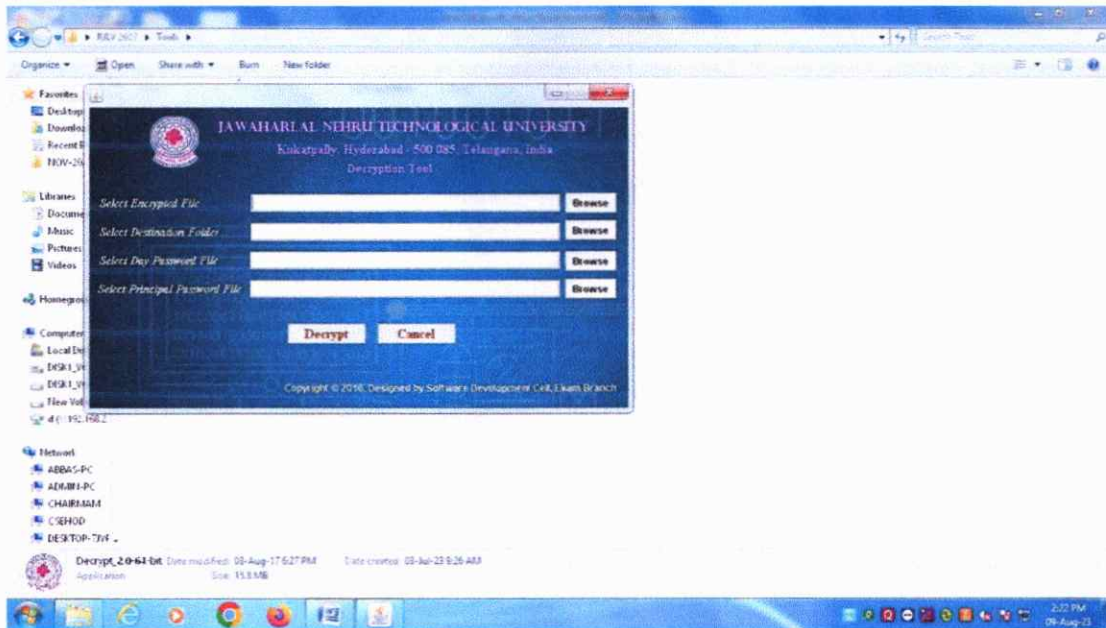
▸ R&V 2017 ▸ Tools ▸

Search Tools

Organize ▾ Open Share with ▾ Burn New folder

Favorites
Desktop
Downloads
Recent
NOV-20

Libraries
Documents
Music
Pictures
Videos

Homegroup

Computer
Local Di
DISK1_V
DISK1_V
New Vol
d (\\192.168.2

Network
ABBAS-PC
ADMIN-PC
CHAIRMAN
CSEHOD
DESKTOP-7JVF

JAWAHARLAL NEHRU TECHNOLOGICAL UNIVERSITY
Kukatpally, Hyderabad - 500 085, Telangana, India
Decryption Tool

Select Encrypted File Browse
Select Destination Folder Browse
Select Day Password File Browse
Select Principal Password File Browse

Decrypt Cancel

Copyright © 2016, Designed by Software Development Cell, Exam Branch

Decrypt_2.0-64-bit Date modified: 08-Aug-17 6:27 PM Date created: 08-Jul-23 9:26 AM
Application Size: 15.3 MB

2:22 PM
09-Aug-23